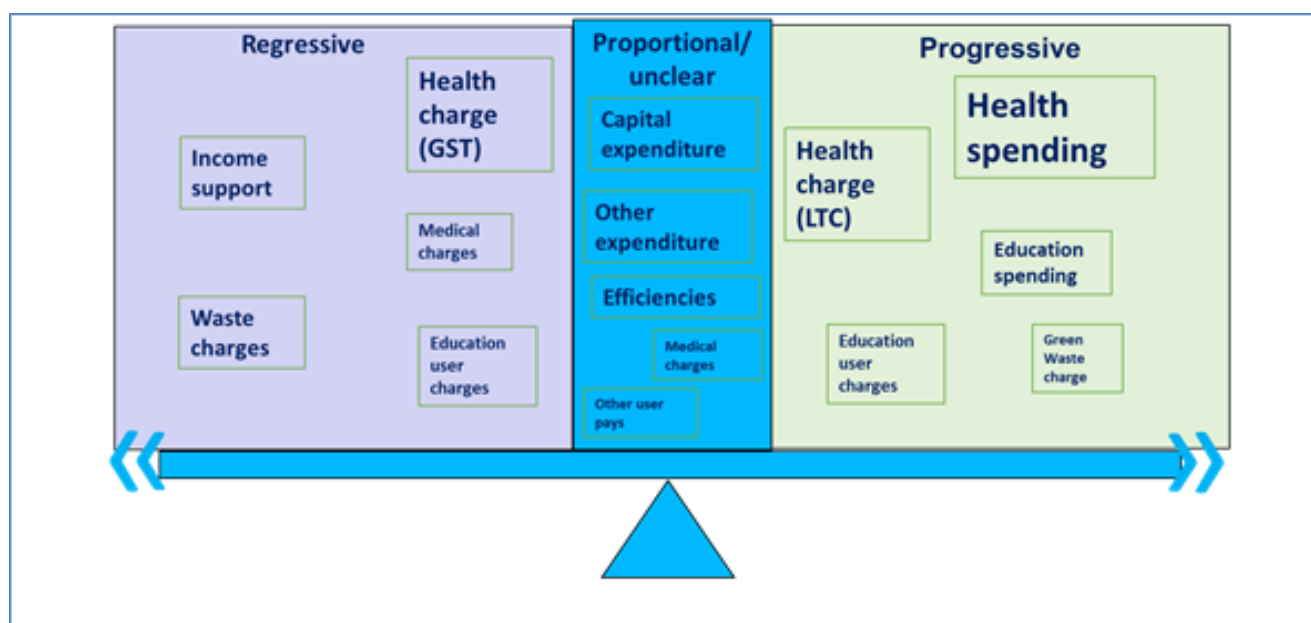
Regressive

Health charge (GST)

Income support

Medical charges

Waste charges

Education user charges

Proportional/ unclear

Capital expenditure

Other expenditure

Efficiencies

Medical charges

Other user pays

Progressive

Health spending

Health charge (LTC)

Education spending

Education user charges

Green Waste charge